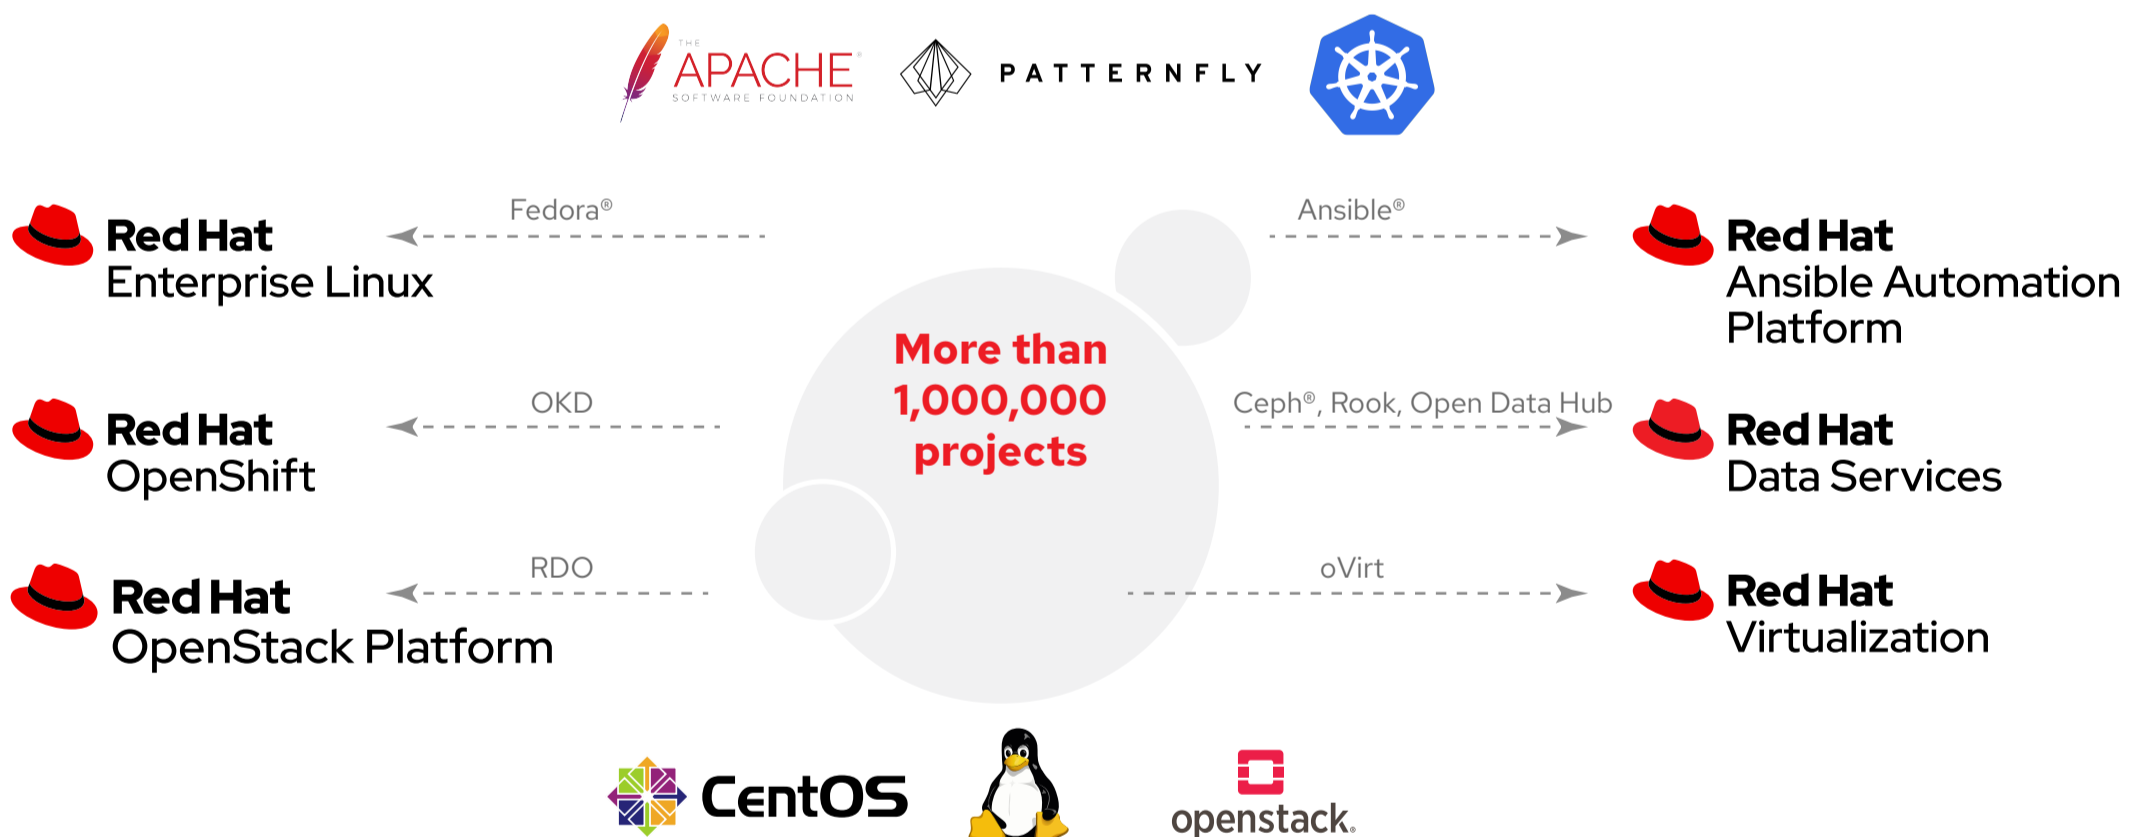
THE APACHE SOFTWARE FOUNDATION

PATTERNFLY

Red Hat Enterprise Linux

Fedora®

Ansible®

Red Hat Ansible Automation Platform

More than 1,000,000 projects

Red Hat OpenShift

OKD

Ceph®, Rook, Open Data Hub

Red Hat Data Services

Red Hat OpenStack Platform

RDO

oVirt

Red Hat Virtualization

CentOS

openstack.